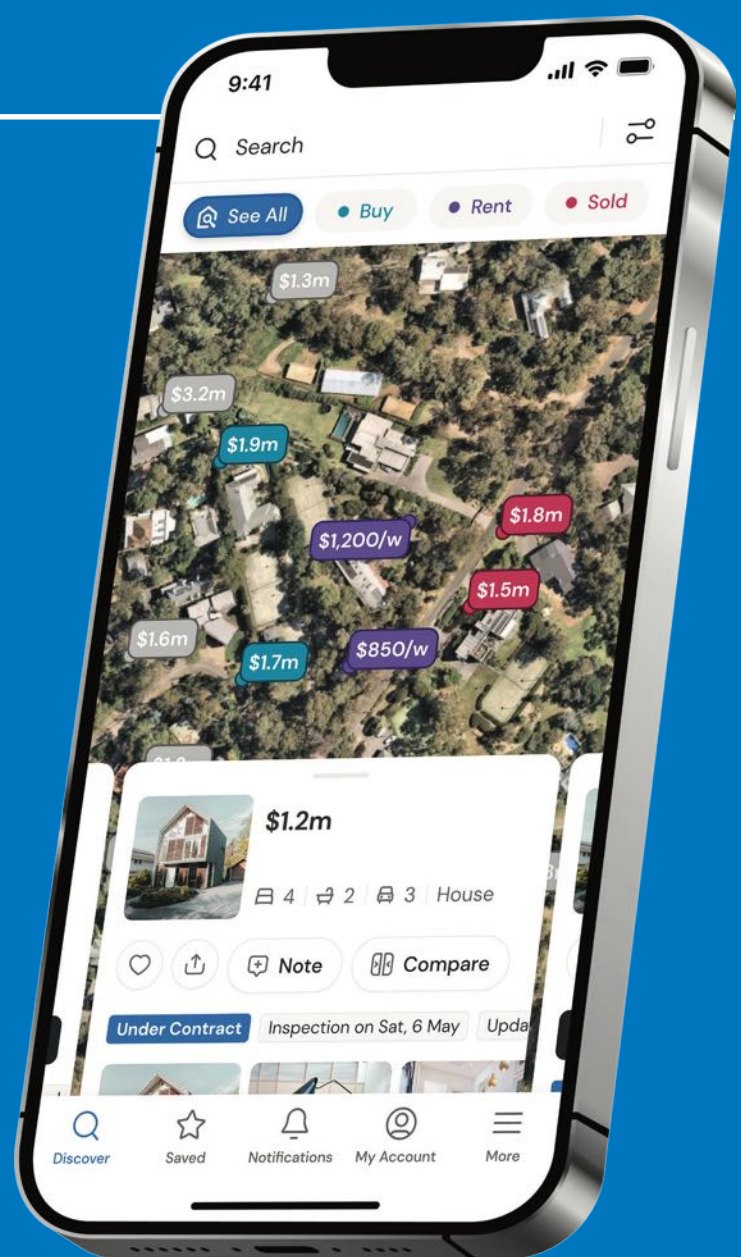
9:41

Search

See All
Buy
Rent
Sold

$1.3m
$3.2m
$1.9m
$1.8m
$1,200/w
$1.5m
$1.6m
$1.7m
$850/w

$1.2m
4 | 2 | 3 | House

Note
Compare

Under Contract
Inspection on Sat, 6 May
Upda

Discover
Saved
Notifications
My Account
More